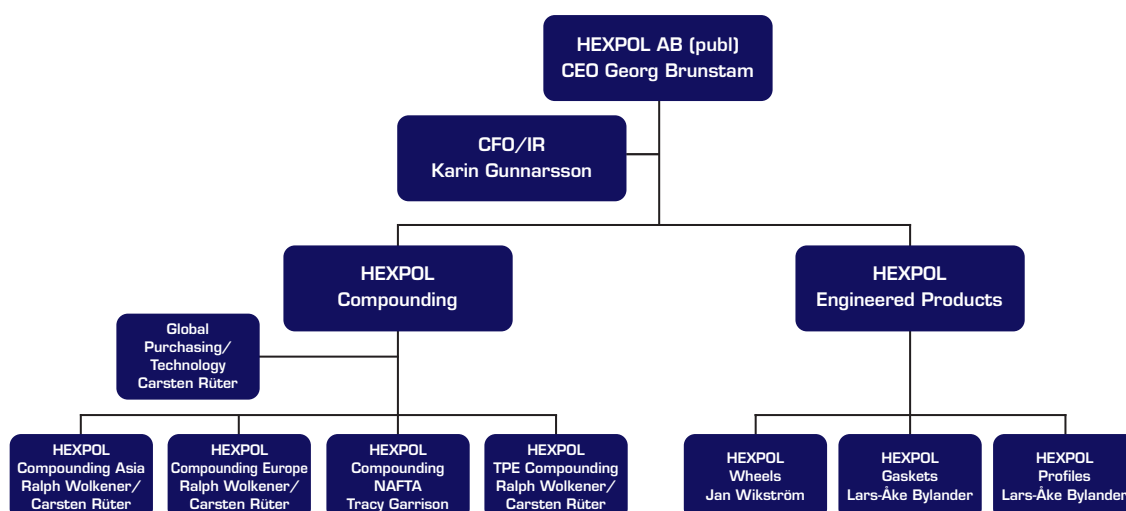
HEXPOL AB (publ)
CEO Georg Brunstam

CFO/IR
Karin Gunnarsson

HEXPOL
Compounding

HEXPOL
Engineered Products

Global
Purchasing/
Technology
Carsten Rüter

HEXPOL
Compounding Asia
Ralph Wolkener/
Carsten Rüter

HEXPOL
Compounding Europe
Ralph Wolkener/
Carsten Rüter

HEXPOL
Compounding
NAFTA
Tracy Garrison

HEXPOL
TPE Compounding
Ralph Wolkener/
Carsten Rüter

HEXPOL
Wheels
Jan Wikström

HEXPOL
Gaskets
Lars-Åke Bylander

HEXPOL
Profiles
Lars-Åke Bylander